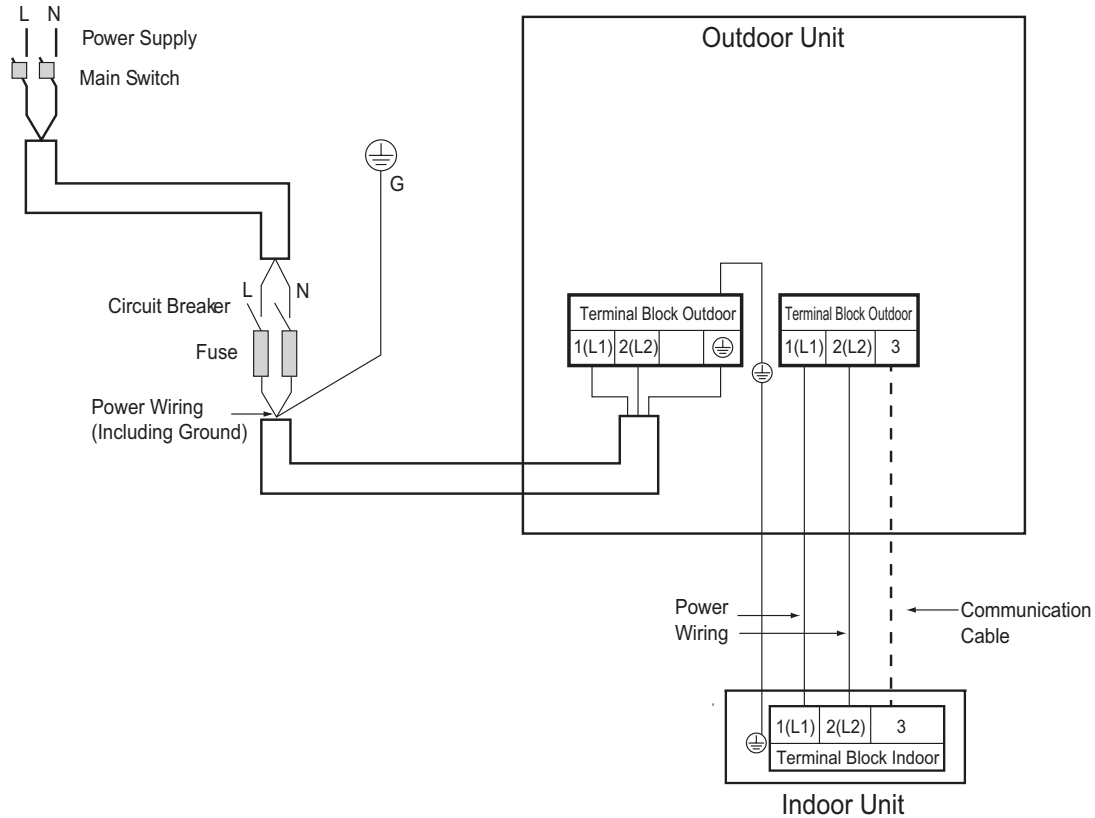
L N

Power Supply

Main Switch

G

Outdoor Unit

Circuit Breaker

L N

Fuse

Power Wiring (Including Ground)

Terminal Block Outdoor

| 1(L1) | 2(L2) | | $\ominus$ |
|---|---|---|---|

Terminal Block Outdoor

| 1(L1) | 2(L2) | 3 |
|---|---|---|

Power Wiring

Communication Cable

| 1(L1) | 2(L2) | 3 |
|---|---|---|

Terminal Block Indoor

Indoor Unit